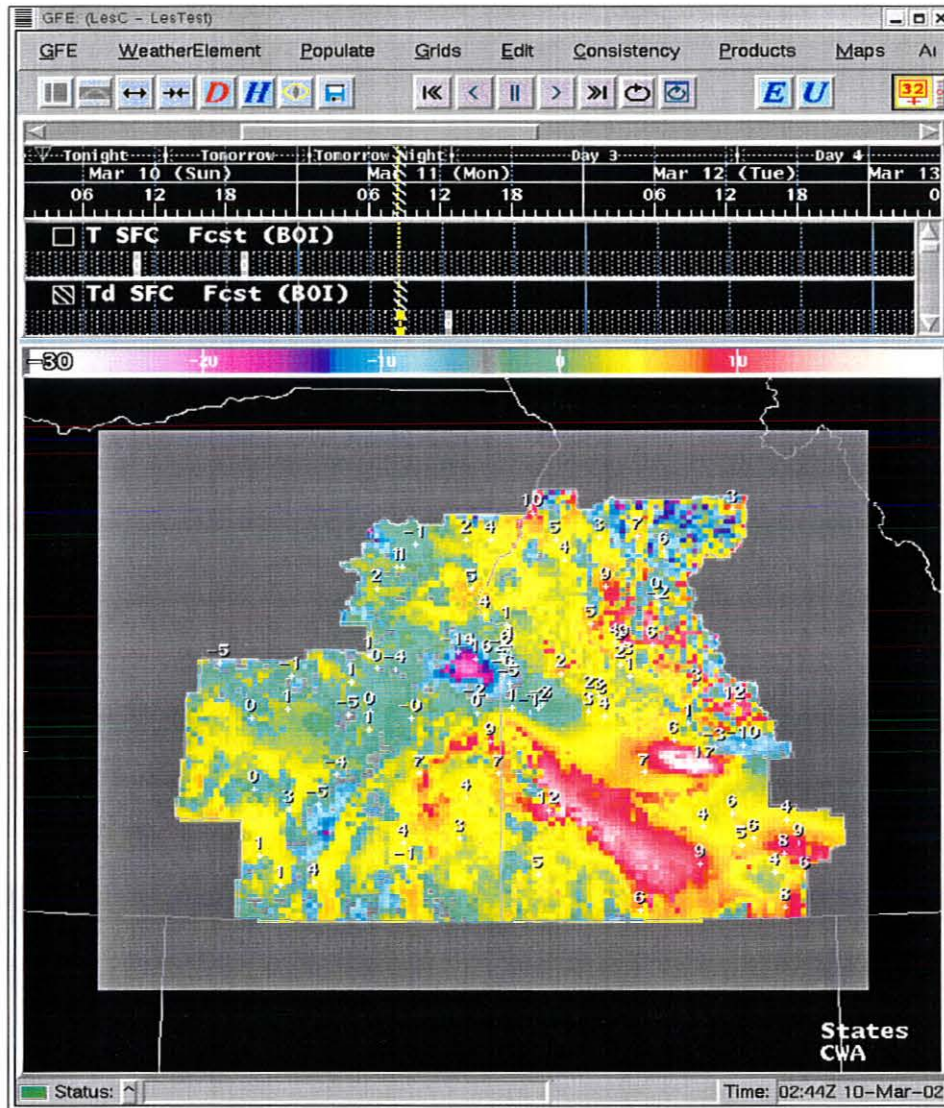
GFE: (LesC - LesTest)

GFE WeatherElement Populate Grids Edit Consistency Products Maps Ai

D H E U 32

Tonight Tomorrow Tomorrow Night Day 3 Day 4
Mar 10 (Sun) Mar 11 (Mon) Mar 12 (Tue) Mar 13
06 12 18 06 12 18 06 12 18 0

T SFC Fcst (BOI)
Td SFC Fcst (BOI)

-30 -20 -10 0 10

10 3
-1 2 4 5 3 7
6
11 4
2 5 9 0
4 -2
1 5
9 6
-5 14 6 2
-1 1 0-4 3
-5 2 1
1 -5 0 -0 23 2
0 0 -2 1 -1 3 4 3
1 12
6 1
9 -3 10
17
7 7 7
0 4 12
3 -5 6 4
4 3 4 9
4 56
1 -1 9 8 6
4 5 4
1 6 8

States
CWA

Status:
Time: 02:44Z 10-Mar-02